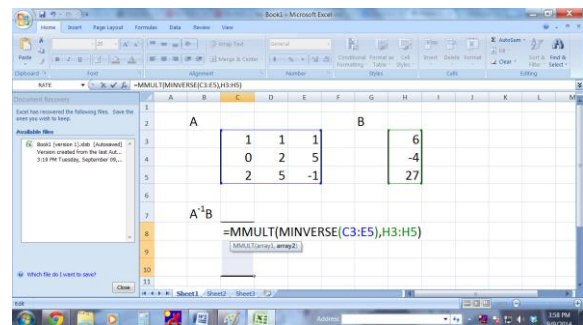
Book1 - Microsoft Excel

Home Insert Page Layout Formulas Data Review View

Paste
Clipboard Font Alignment Number Styles Cells Editing

Wrap Text
Merge & Center
General
Conditional Formatting
Format as Table
Cell Styles
Insert Delete Format
AutoSum
Fill
Clear
Sort & Filter
Find & Select

RATE =MMULT(MINVERSE(C3:E5),H3:H5)

Document Recovery
Excel has recovered the following files. Save the ones you wish to keep.
Available files
Book1 [Version 1].xlsb [Autosaved]
Version created from the last Aut...
3:19 PM Tuesday, September 09,...

Which file do I want to save?
Close

| | A | B | C | D | E | F | G | H | I | J | K | L | M |
|---|---|---|---|---|---|---|---|---|---|---|---|---|---|
| 1 | | | | | | | | | | | | | |
| 2 | | A | | | | | B | | | | | | |
| 3 | | | 1 | 1 | 1 | | | 6 | | | | | |
| 4 | | | 0 | 2 | 5 | | | -4 | | | | | |
| 5 | | | 2 | 5 | -1 | | | 27 | | | | | |
| 6 | | | | | | | | | | | | | |
| 7 | | $A^{-1}B$ | | | | | | | | | | | |
| 8 | | | =MMULT(MINVERSE(C3:E5),H3:H5) | | | | | | | | | | |
| 9 | | | MMULT(array1, array2) | | | | | | | | | | |
| 10 | | | | | | | | | | | | | |
| 11 | | | | | | | | | | | | | |

Sheet1 Sheet2 Sheet3

Edit

Address

3:58 PM